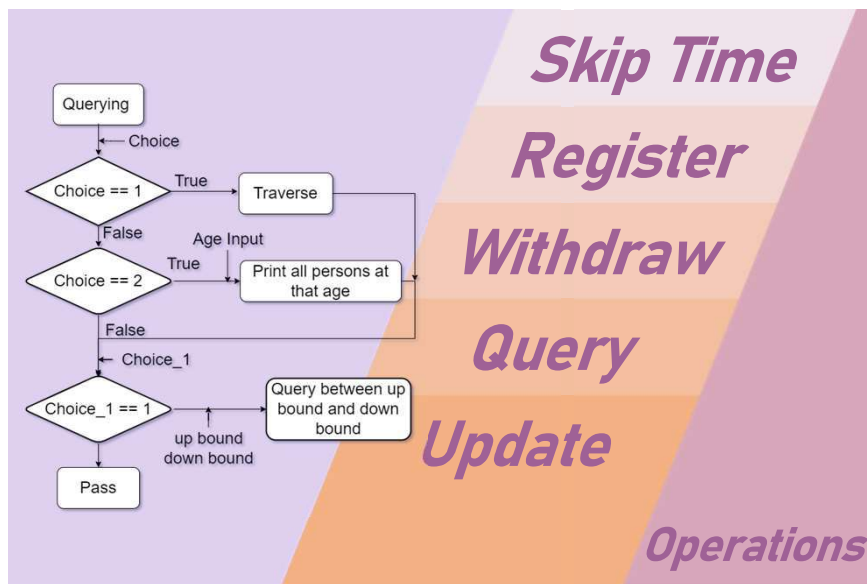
Querying

Choice

Choice == 1

True

Traverse

False

Age Input

True

Choice == 2

Print all persons at that age

False

Choice_1

Choice_1 == 1

Query between up bound and down bound

up bound
down bound

Pass

Skip Time

Register

Withdraw

Query

Update

Operations